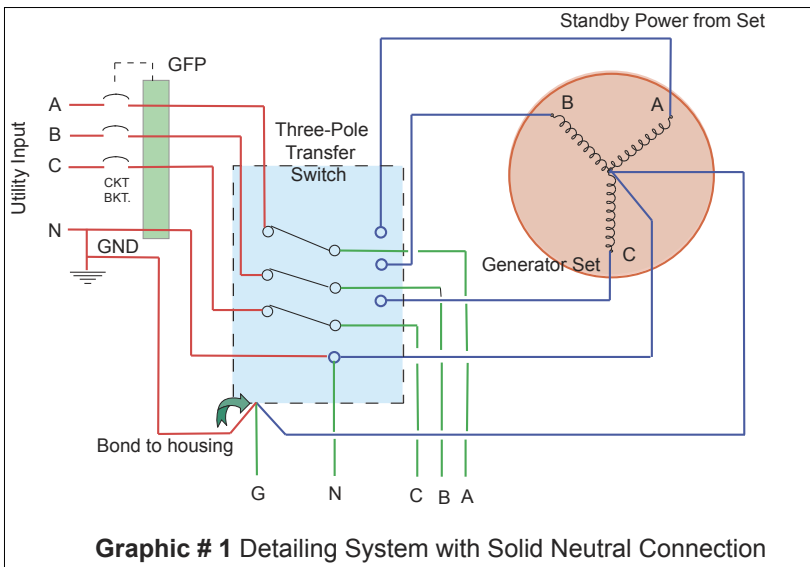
Standby Power from Set

GFP

A

B

C

Utility Input

CKT BKT.

N

GND

Three-Pole Transfer Switch

B

A

Generator Set

C

Bond to housing

G

N

C

B

A

**Graphic # 1** Detailing System with Solid Neutral Connection